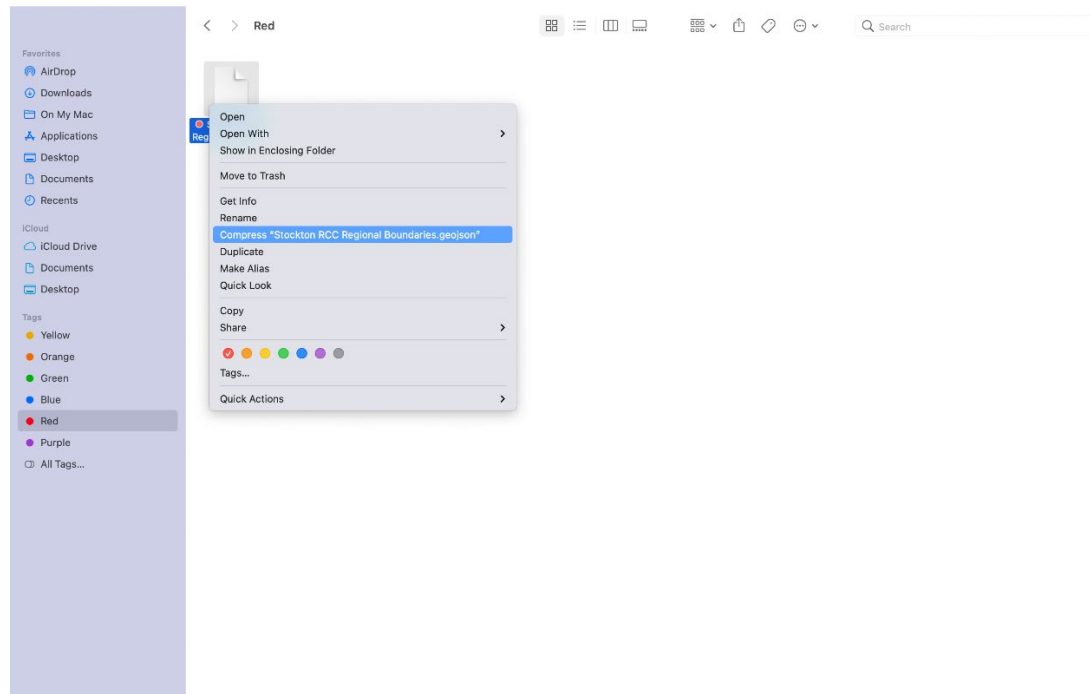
Red

Search

Favorites
AirDrop
Downloads
On My Mac
Applications
Desktop
Documents
Recents

iCloud
iCloud Drive
Documents
Desktop

Tags
Yellow
Orange
Green
Blue
Red
Purple
All Tags...

Reg

Open
Open With
Show in Enclosing Folder

Move to Trash

Get Info
Rename
Compress "Stockton RCC Regional Boundaries.geojson"
Duplicate
Make Alias
Quick Look

Copy
Share

Tags...

Quick Actions